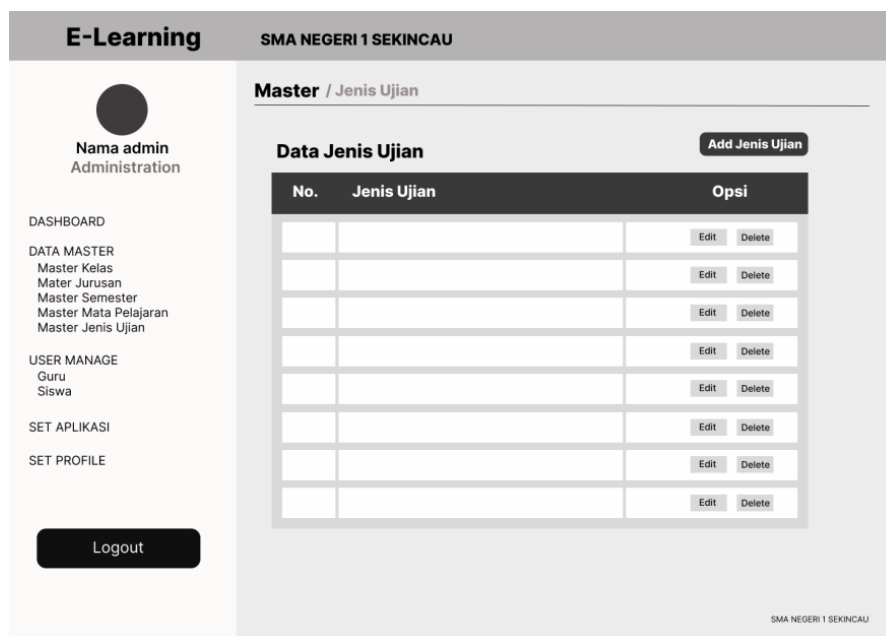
E-Learning

SMA NEGERI 1 SEKINCAU

Nama admin
Administration

DASHBOARD

DATA MASTER
Master Kelas
Mater Jurusan
Master Semester
Master Mata Pelajaran
Master Jenis Ujian

USER MANAGE
Guru
Siswa

SET APLIKASI

SET PROFILE

Logout

Master / Jenis Ujian

Data Jenis Ujian

Add Jenis Ujian

| No. | Jenis Ujian | Opsi |
|---|---|---|
| | | Edit Delete |
| | | Edit Delete |
| | | Edit Delete |
| | | Edit Delete |
| | | Edit Delete |
| | | Edit Delete |
| | | Edit Delete |
| | | Edit Delete |

SMA NEGERI 1 SEKINCAU